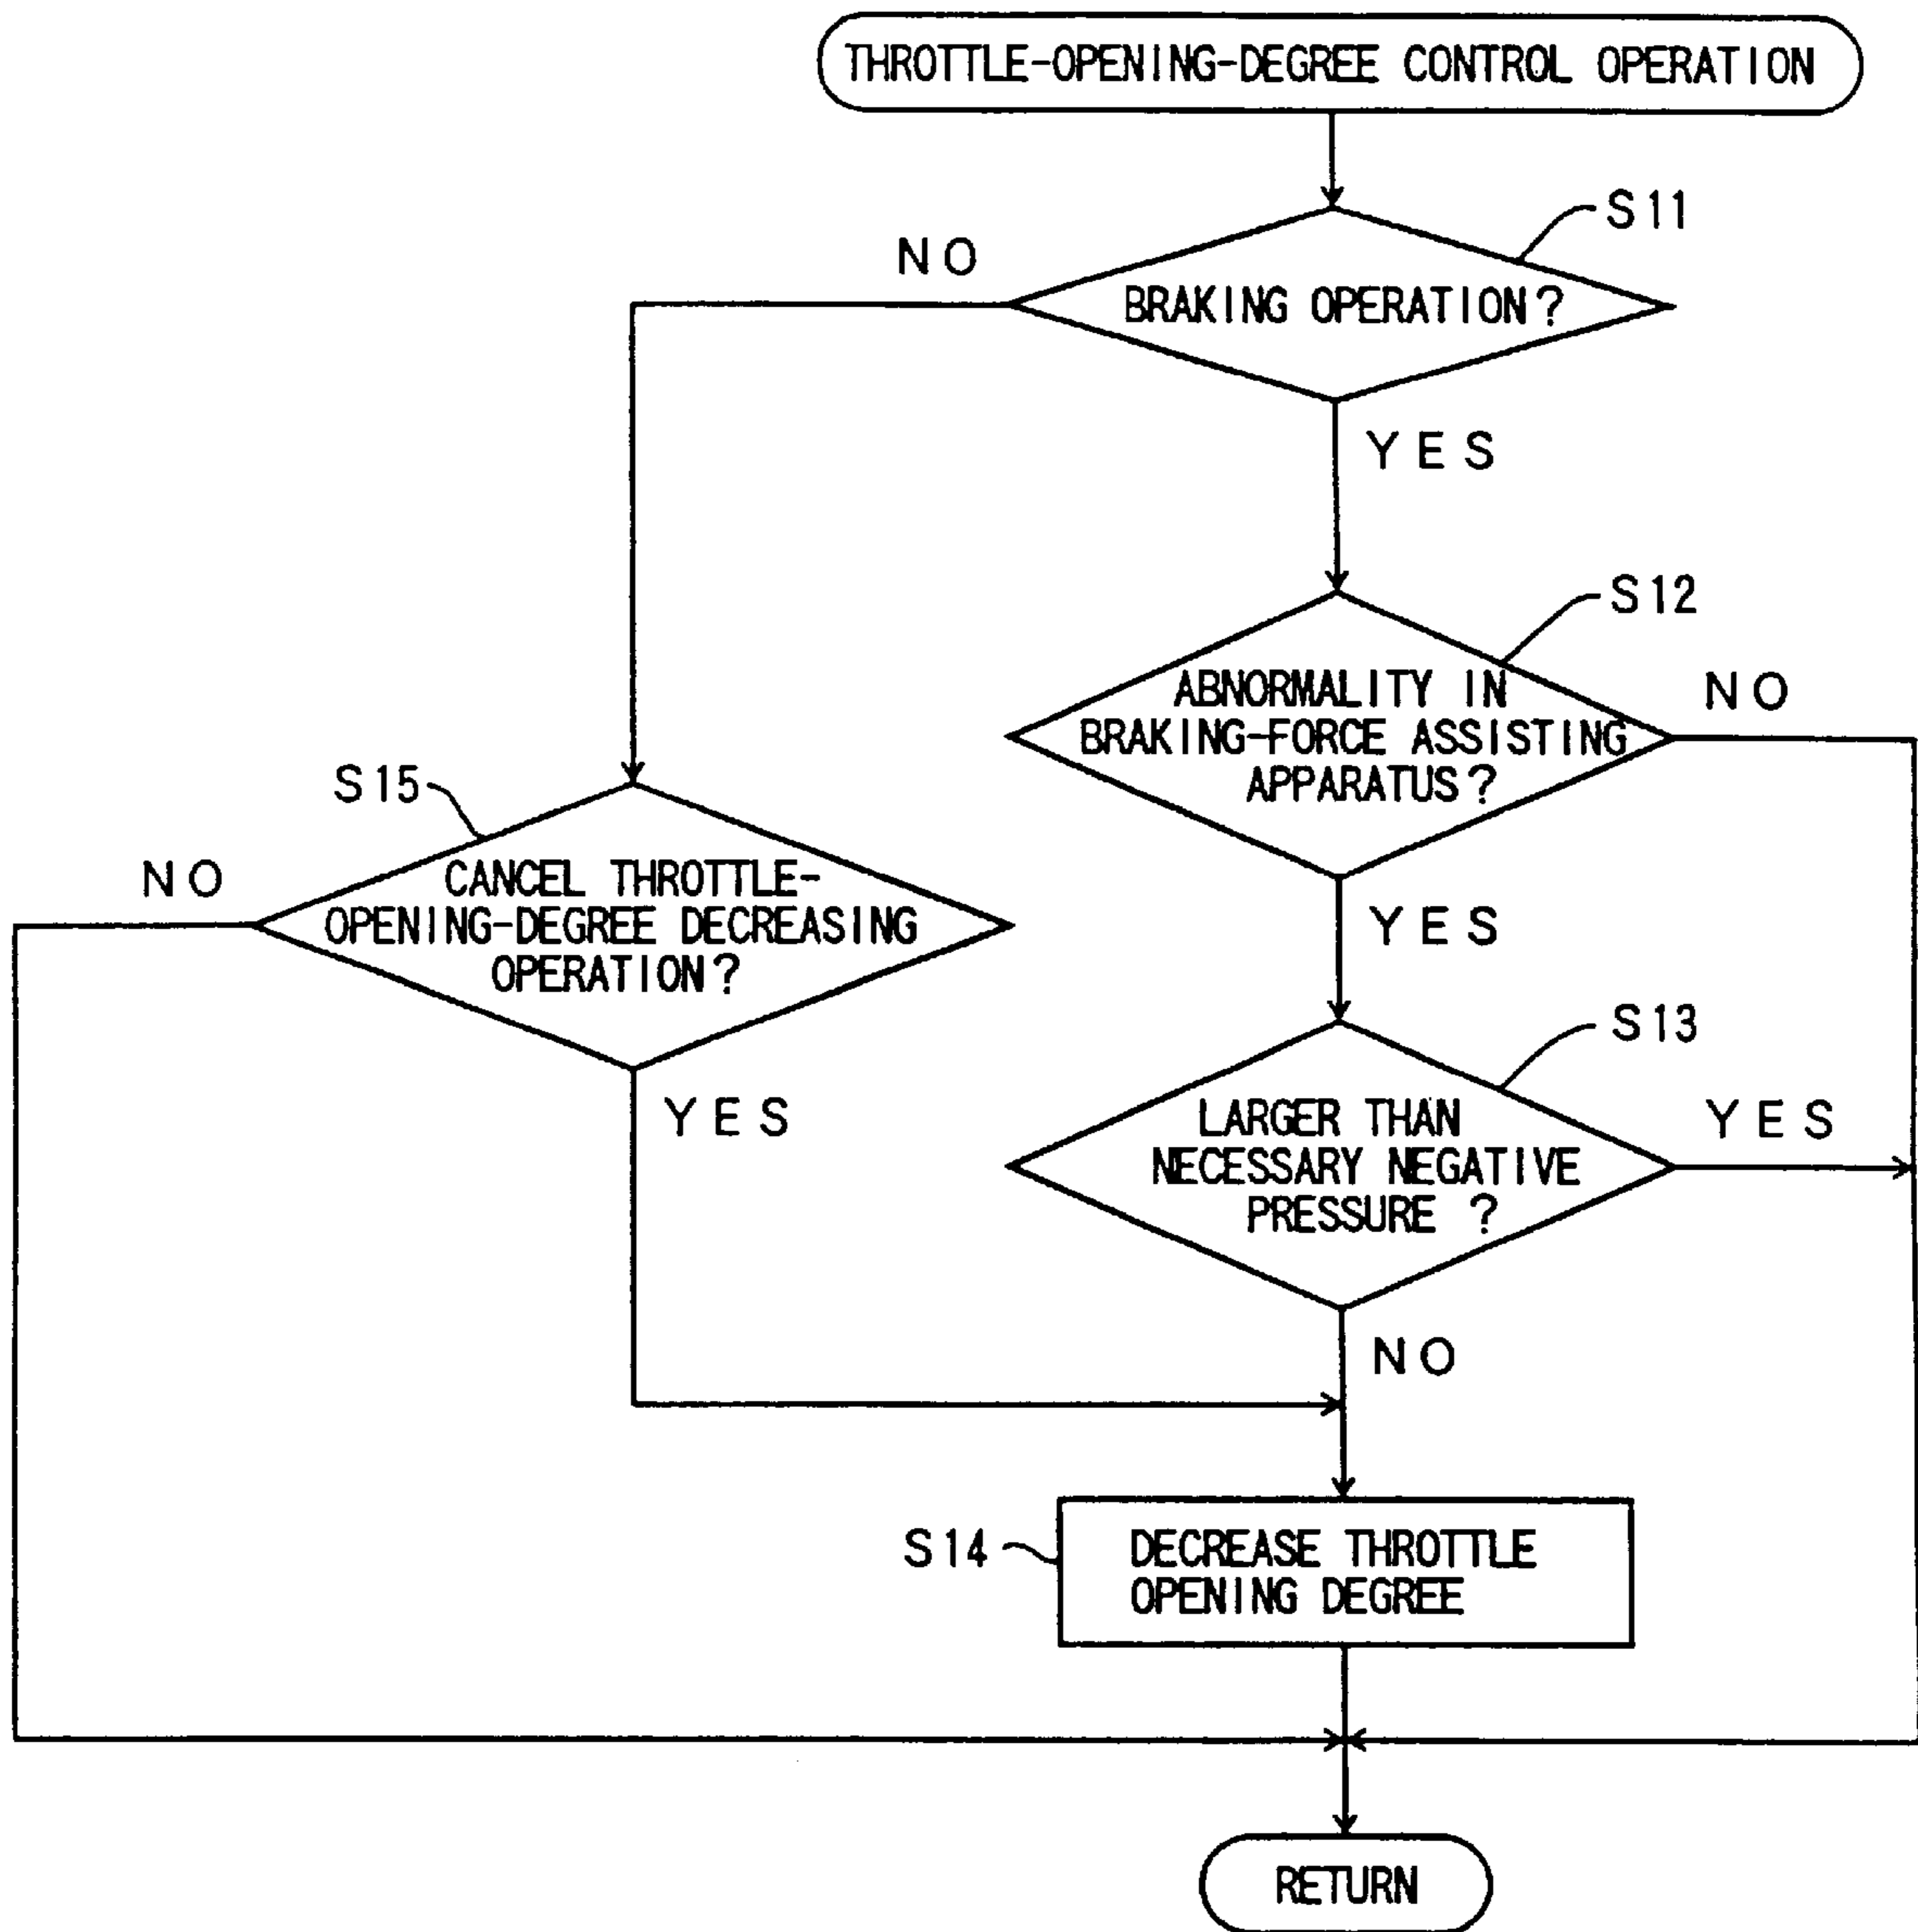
THROTTLE-OPENING-DEGREE CONTROL OPERATION

S11

NO

BRAKING OPERATION?

YES

S12

ABNORMALITY IN BRAKING-FORCE ASSISTING APPARATUS?

NO

S15

CANCEL THROTTLE-OPENING-DEGREE DECREASING OPERATION?

NO

YES

S13

LARGER THAN NECESSARY NEGATIVE PRESSURE ?

YES

YES

NO

S14

DECREASE THROTTLE OPENING DEGREE

RETURN